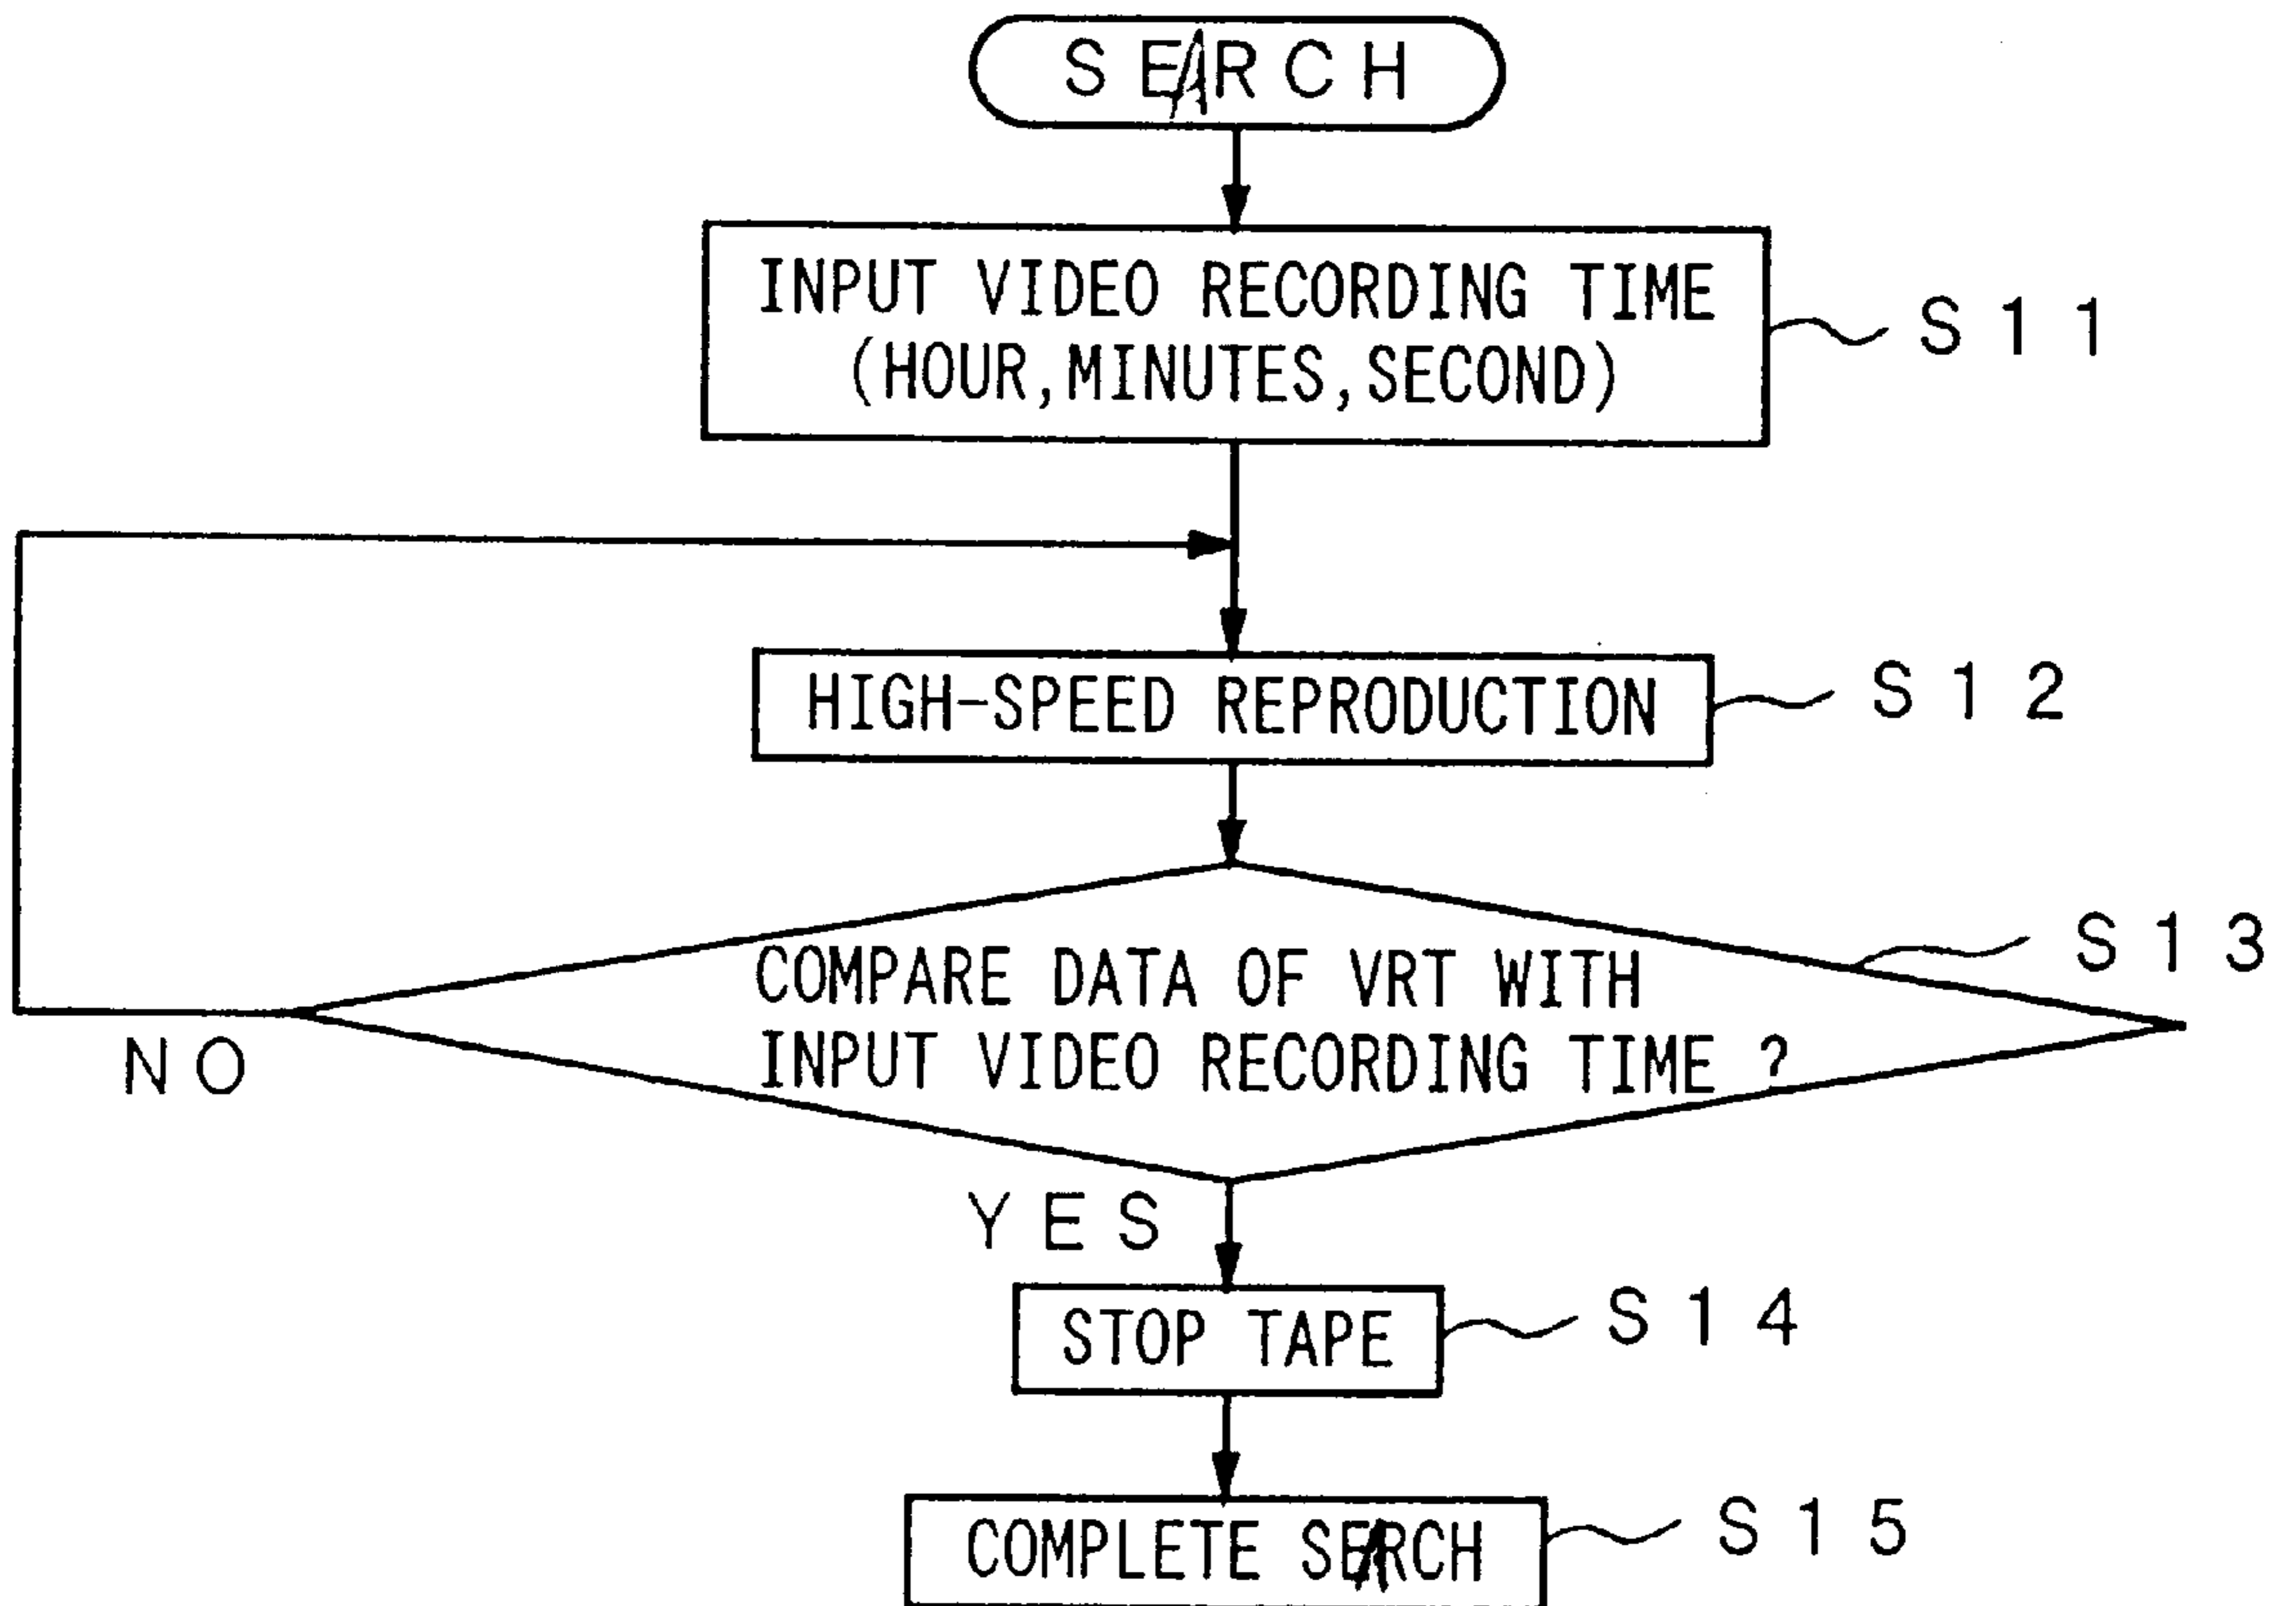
SEARCH

INPUT VIDEO RECORDING TIME (HOUR, MINUTES, SECOND)

S11

HIGH-SPEED REPRODUCTION

S12

COMPARE DATA OF VRT WITH INPUT VIDEO RECORDING TIME ?

S13

NO

YES

STOP TAPE

S14

COMPLETE SEARCH

S15